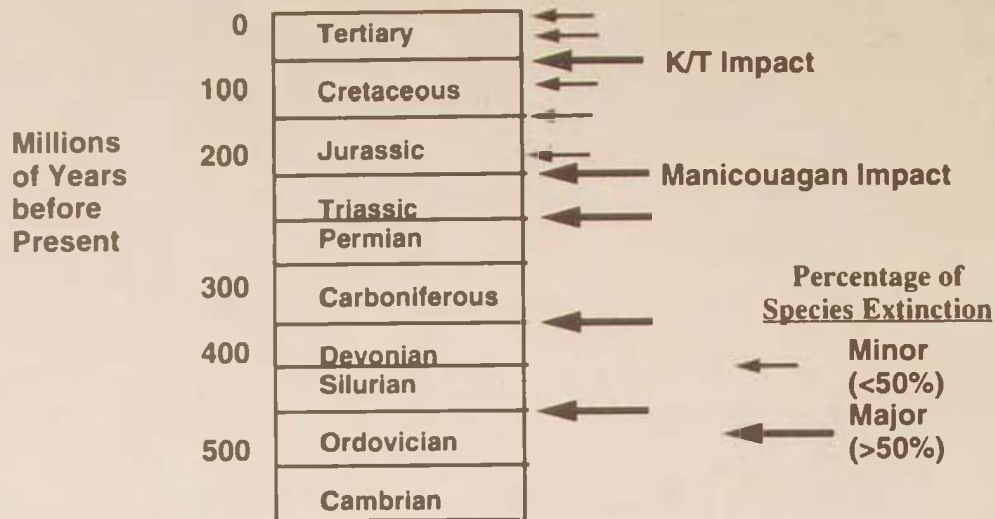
Millions of Years before Present

0
100
200
300
400
500

Tertiary
Cretaceous
Jurassic
Triassic
Permian
Carboniferous
Devonian
Silurian
Ordovician
Cambrian

K/T Impact
Manicouagan Impact

Percentage of Species Extinction
Minor (<50%)
Major (>50%)